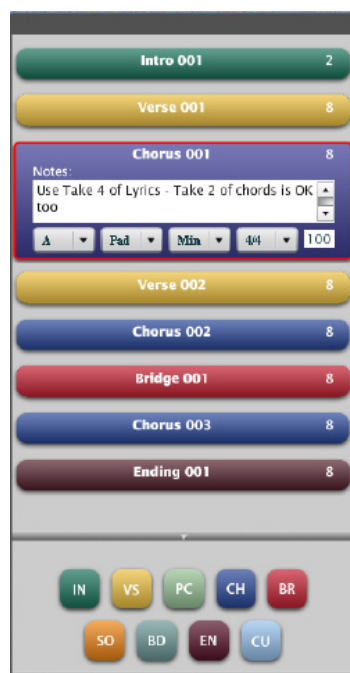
Intro 001 2

Verse 001 8

Chorus 001 8
Notes:
Use Take 4 of Lyrics - Take 2 of chords is OK too

A
Pad
Min
4/4
100

Verse 002 8

Chorus 002 8

Bridge 001 8

Chorus 003 8

Ending 001 8

IN VS PC CH BR
SO BD EN CU